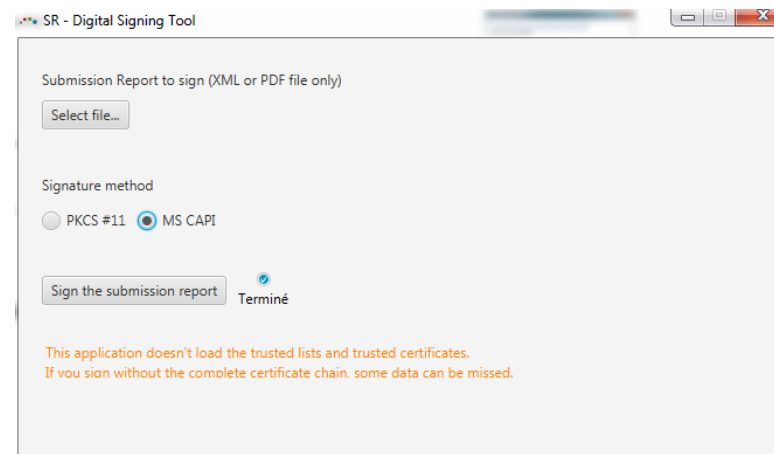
SR - Digital Signing Tool

Submission Report to sign (XML or PDF file only)

Select file...

Signature method

PKCS #11 MS CAPI

Sign the submission report

Terminé

This application doesn't load the trusted lists and trusted certificates.
If you sign without the complete certificate chain, some data can be missed.